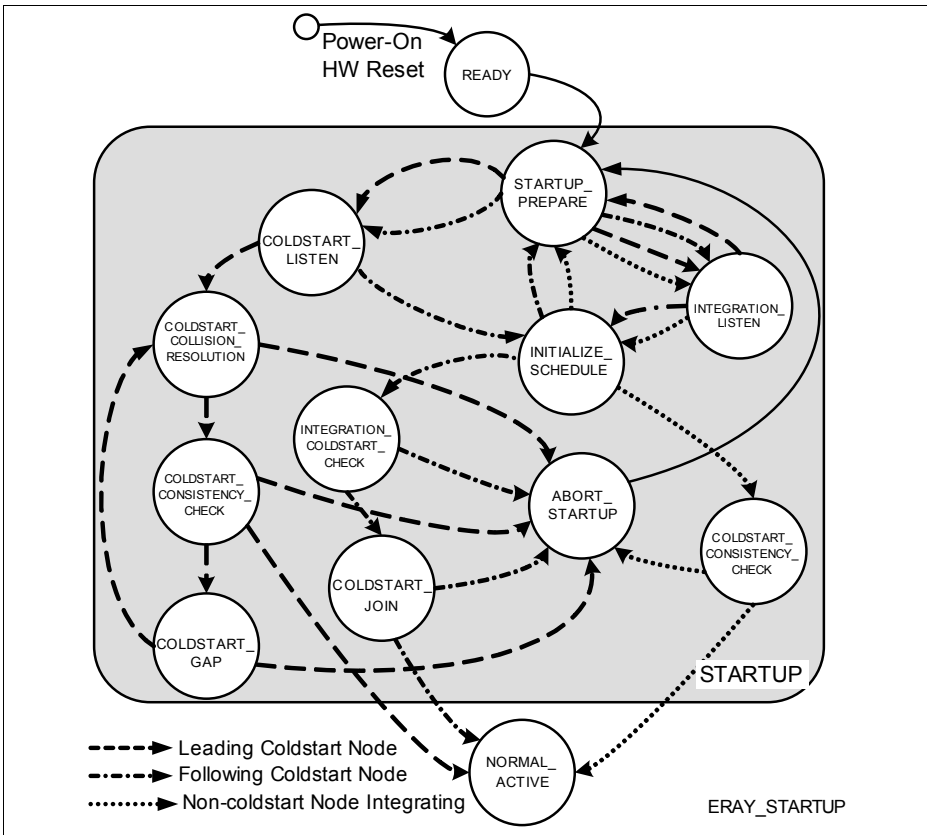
Power-On
HW Reset

READY

STARTUP_
PREPARE

COLDSTART_
LISTEN

INTEGRATION_
LISTEN

COLDSTART_
COLLISION_
RESOLUTION

INITIALIZE_
SCHEDULE

INTEGRATION_
COLDSTART_
CHECK

COLDSTART_
CONSISTENCY_
CHECK

ABORT_
STARTUP

COLDSTART_
CONSISTENCY_
CHECK

COLDSTART_
JOIN

COLDSTART_
GAP

STARTUP

Leading Coldstart Node
Following Coldstart Node
Non-coldstart Node Integrating

NORMAL_
ACTIVE

ERAY_STARTUP